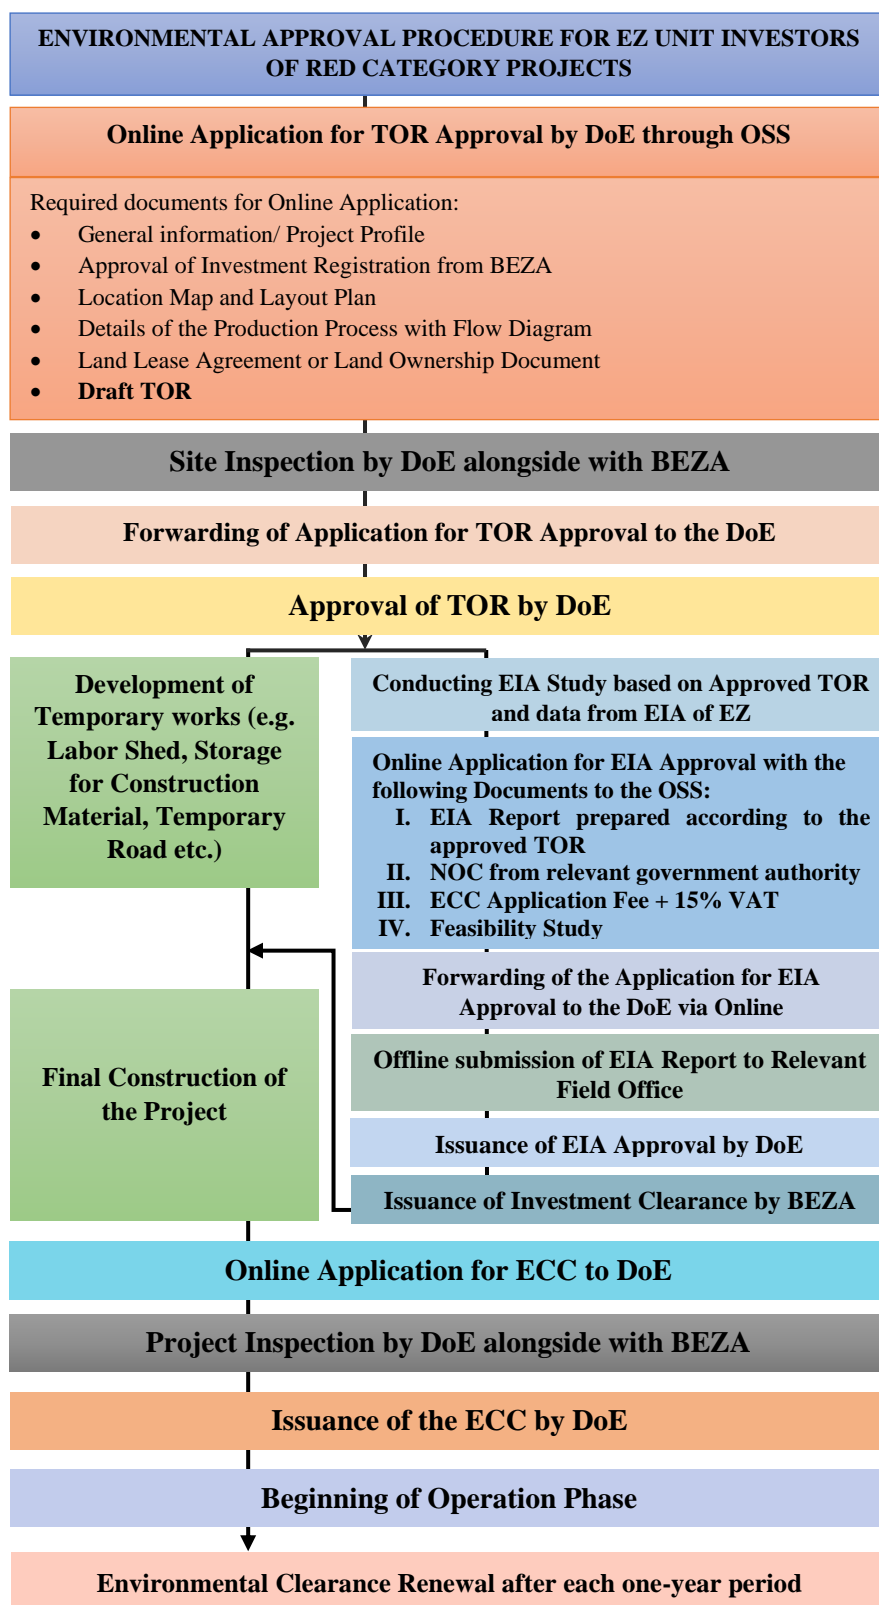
ENVIRONMENTAL APPROVAL PROCEDURE FOR EZ UNIT INVESTORS OF RED CATEGORY PROJECTS

Online Application for TOR Approval by DoE through OSS

Required documents for Online Application:
- General information/ Project Profile
- Approval of Investment Registration from BEZA
- Location Map and Layout Plan
- Details of the Production Process with Flow Diagram
- Land Lease Agreement or Land Ownership Document
- Draft TOR

Site Inspection by DoE alongside with BEZA

Forwarding of Application for TOR Approval to the DoE

Approval of TOR by DoE

Development of Temporary works (e.g. Labor Shed, Storage for Construction Material, Temporary Road etc.)

Conducting EIA Study based on Approved TOR and data from EIA of EZ

Online Application for EIA Approval with the following Documents to the OSS:
I. EIA Report prepared according to the approved TOR
II. NOC from relevant government authority
III. ECC Application Fee + 15% VAT
IV. Feasibility Study

Forwarding of the Application for EIA Approval to the DoE via Online

Final Construction of the Project

Offline submission of EIA Report to Relevant Field Office

Issuance of EIA Approval by DoE

Issuance of Investment Clearance by BEZA

Online Application for ECC to DoE

Project Inspection by DoE alongside with BEZA

Issuance of the ECC by DoE

Beginning of Operation Phase

Environmental Clearance Renewal after each one-year period